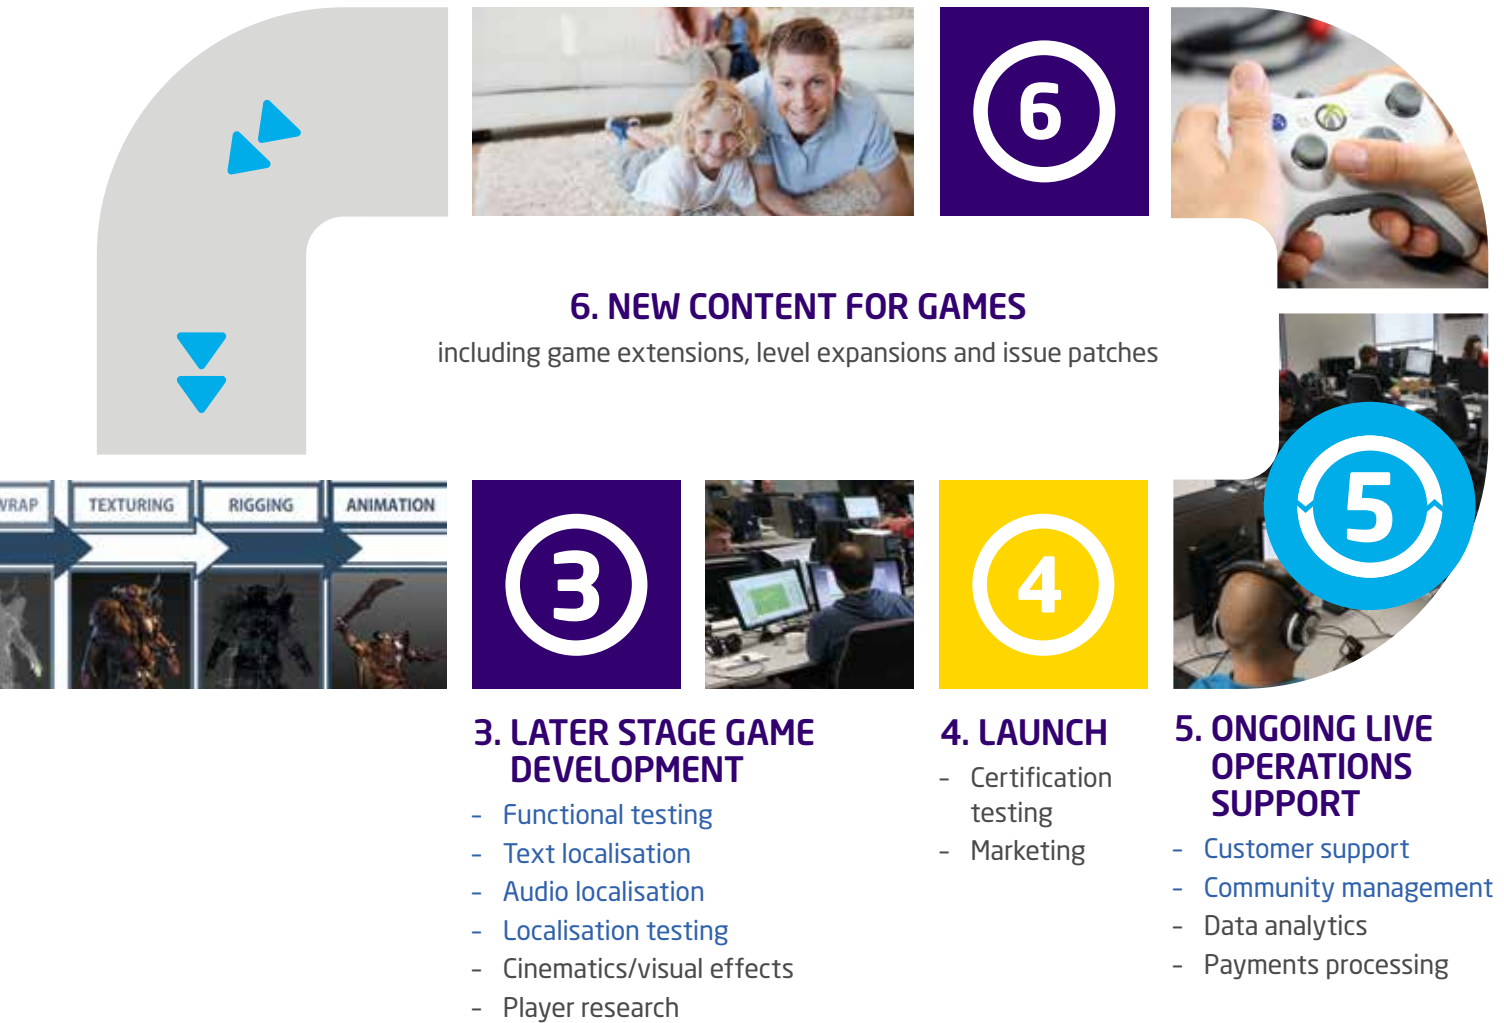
6

6. NEW CONTENT FOR GAMES
including game extensions, level expansions and issue patches

WRAP TEXTURING RIGGING ANIMATION

3

4

5

3. LATER STAGE GAME DEVELOPMENT
- Functional testing
- Text localisation
- Audio localisation
- Localisation testing
- Cinematics/visual effects
- Player research

4. LAUNCH
- Certification testing
- Marketing

5. ONGOING LIVE OPERATIONS SUPPORT
- Customer support
- Community management
- Data analytics
- Payments processing